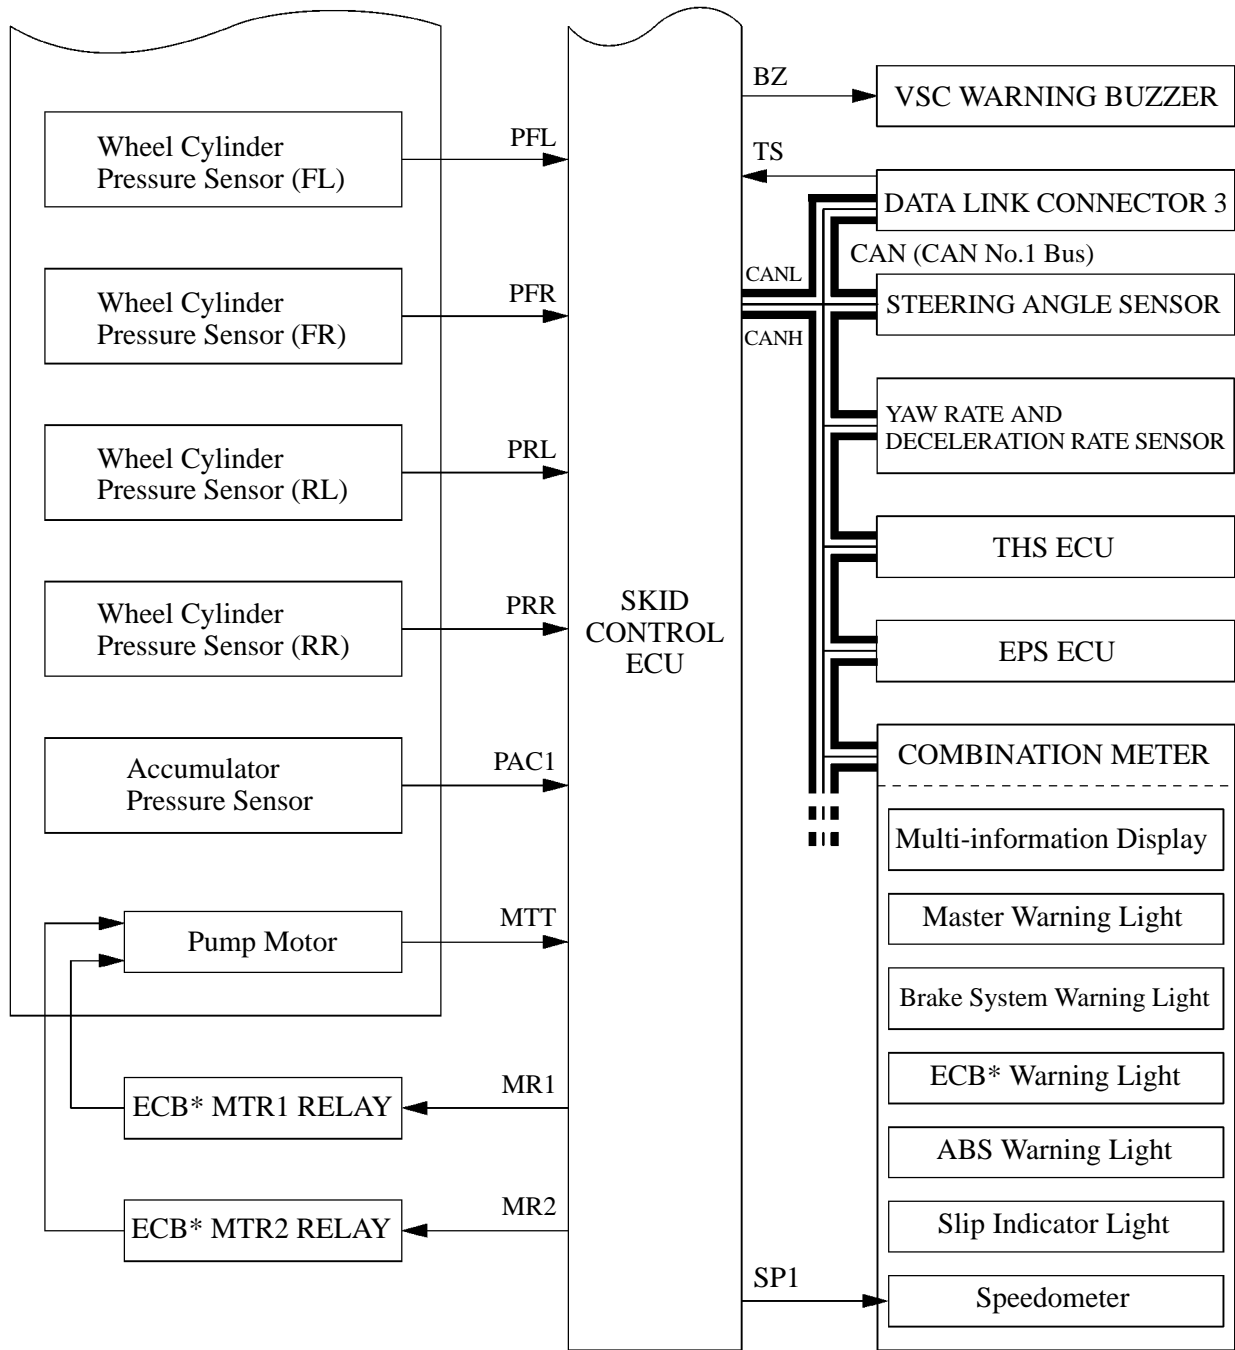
Wheel Cylinder Pressure Sensor (FL)

PFL

Wheel Cylinder Pressure Sensor (FR)

PFR

Wheel Cylinder Pressure Sensor (RL)

PRL

Wheel Cylinder Pressure Sensor (RR)

PRR

Accumulator Pressure Sensor

PAC1

Pump Motor

MTT

ECB* MTR1 RELAY

MR1

ECB* MTR2 RELAY

MR2

SKID CONTROL ECU

BZ

VSC WARNING BUZZER

TS

DATA LINK CONNECTOR 3

CAN (CAN No.1 Bus)

CANL

CANH

STEERING ANGLE SENSOR

YAW RATE AND DECELERATION RATE SENSOR

THS ECU

EPS ECU

COMBINATION METER

Multi-information Display

Master Warning Light

Brake System Warning Light

ECB* Warning Light

ABS Warning Light

Slip Indicator Light

SP1

Speedometer